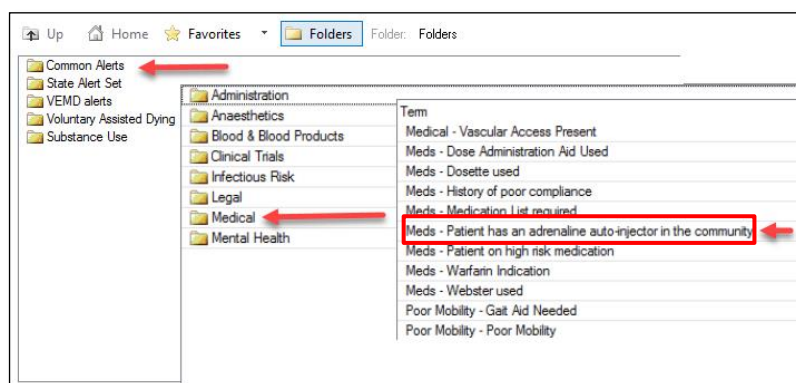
Up Home Favorites Folders Folder: Folders

Common Alerts
State Alert Set
VEMD alerts
Voluntary Assisted Dying
Substance Use

Administration
Anaesthetics
Blood & Blood Products
Clinical Trials
Infectious Risk
Legal
Medical
Mental Health

Term
Medical - Vascular Access Present
Meds - Dose Administration Aid Used
Meds - Dosette used
Meds - History of poor compliance
Meds - Medication List required
Meds - Patient has an adrenaline auto-injector in the community
Meds - Patient on high risk medication
Meds - Warfarin Indication
Meds - Webster used
Poor Mobility - Gait Aid Needed
Poor Mobility - Poor Mobility